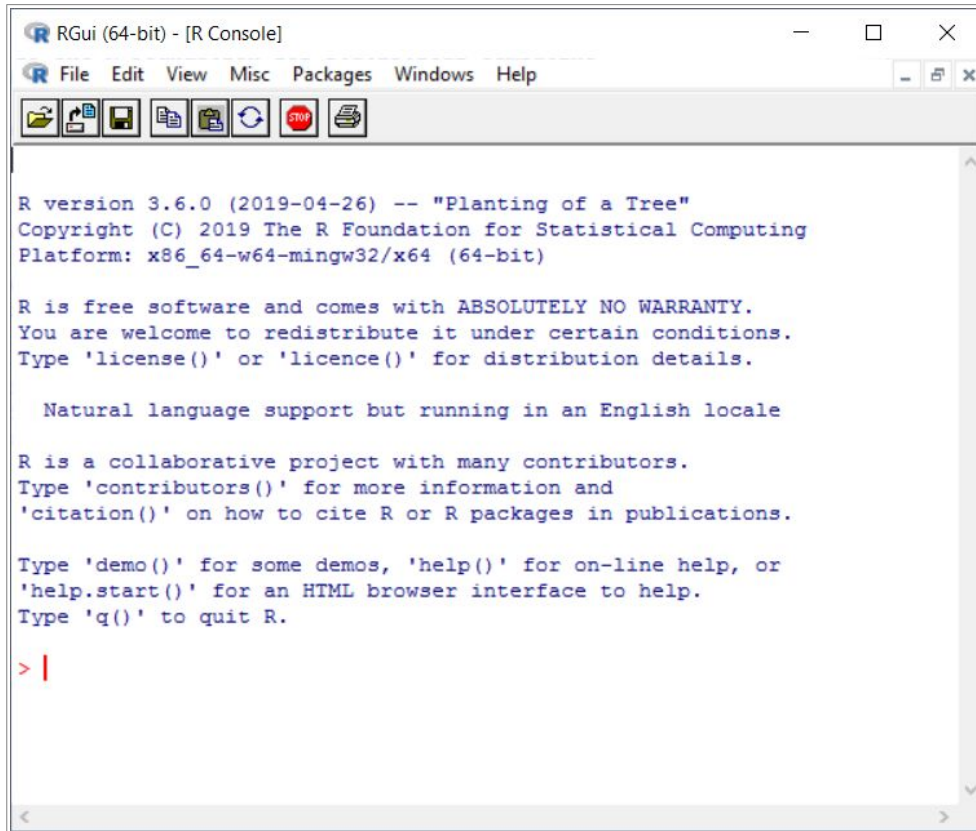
RGui (64-bit) - [R Console]

File Edit View Misc Packages Windows Help

STOP

R version 3.6.0 (2019-04-26) -- "Planting of a Tree"
Copyright (C) 2019 The R Foundation for Statistical Computing
Platform: x86_64-w64-mingw32/x64 (64-bit)

R is free software and comes with ABSOLUTELY NO WARRANTY.
You are welcome to redistribute it under certain conditions.
Type 'license()' or 'licence()' for distribution details.

Natural language support but running in an English locale

R is a collaborative project with many contributors.
Type 'contributors()' for more information and
'citation()' on how to cite R or R packages in publications.

Type 'demo()' for some demos, 'help()' for on-line help, or
'help.start()' for an HTML browser interface to help.
Type 'q()' to quit R.

>